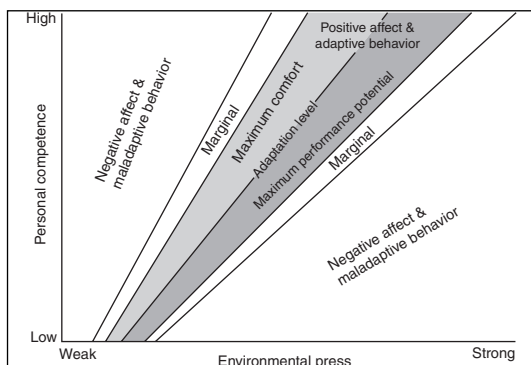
High

Personal competence

Low

Negative affect & maladaptive behavior

Marginal

Maximum comfort

Positive affect & adaptive behavior

Adaptation level

Maximum performance potential

Marginal

Negative affect & maladaptive behavior

Weak

Environmental press

Strong